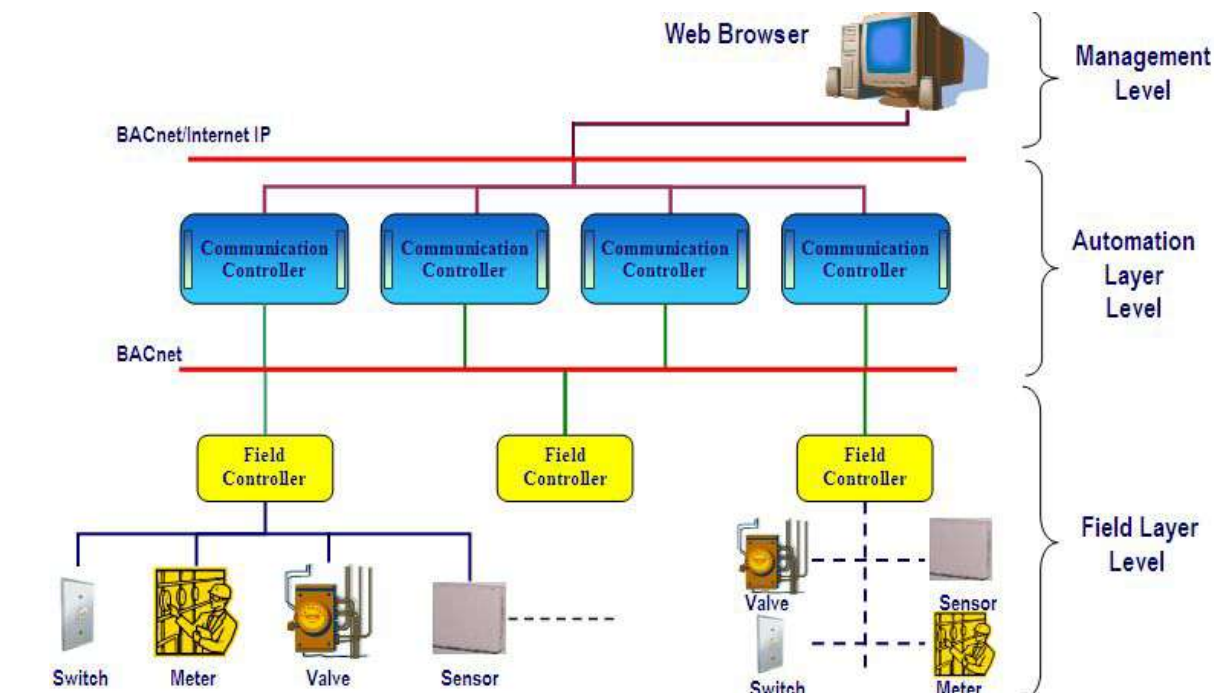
Web Browser

Management Level

BACnet/Internet IP

Communication Controller

Communication Controller

Communication Controller

Communication Controller

Automation Layer Level

BACnet

Field Controller

Field Controller

Field Controller

Field Layer Level

Switch

Meter

Valve

Sensor

Valve

Sensor

Switch

Meter